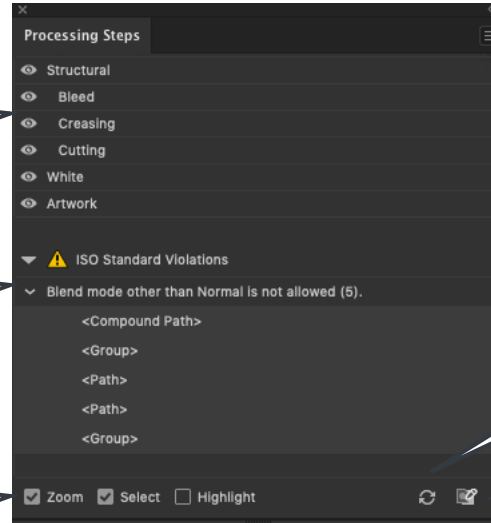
Processing Steps

Structural
Bleed
Creasing
Cutting
White
Artwork

ISO Standard Violations
Blend mode other than Normal is not allowed (5).
<Compound Path>
<Group>
<Path>
<Path>
<Group>

Zoom Select Highlight